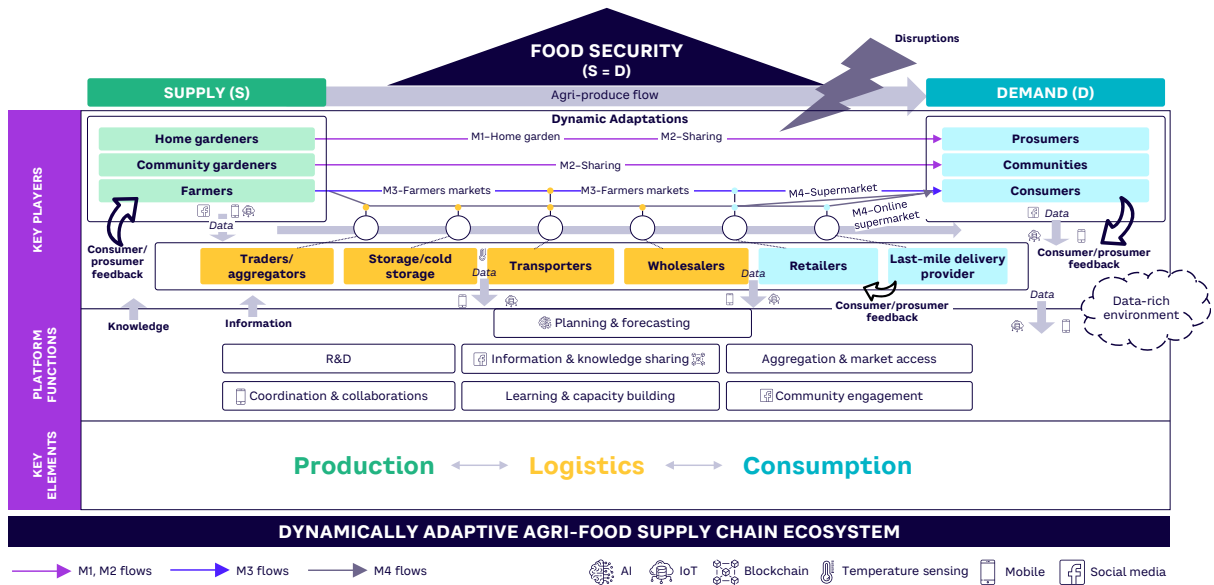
FOOD SECURITY
(S = D)

Disruptions

SUPPLY (S)

Agri-produce flow

DEMAND (D)

KEY PLAYERS

Dynamic Adaptations

Home gardeners

Community gardeners

Farmers

M1–Home garden

M2–Sharing

M2–Sharing

M3–Farmers markets

M3–Farmers markets

M4–Supermarket

M4–Online supermarket

Prosumers

Communities

Consumers

Data

Data

Consumer/ prosumer feedback

Consumer/prosumer feedback

Traders/ aggregators

Storage/cold storage

Transporters

Wholesalers

Retailers

Last-mile delivery provider

Data

Data

Data

Consumer/prosumer feedback

Data-rich environment

Knowledge

Information

PLATFORM FUNCTIONS

Planning & forecasting

R&D

Information & knowledge sharing

Aggregation & market access

Coordination & collaborations

Learning & capacity building

Community engagement

KEY ELEMENTS

Production

Logistics

Consumption

DYNAMICALLY ADAPTIVE AGRI-FOOD SUPPLY CHAIN ECOSYSTEM

M1, M2 flows

M3 flows

M4 flows

AI

IoT

Blockchain

Temperature sensing

Mobile

Social media